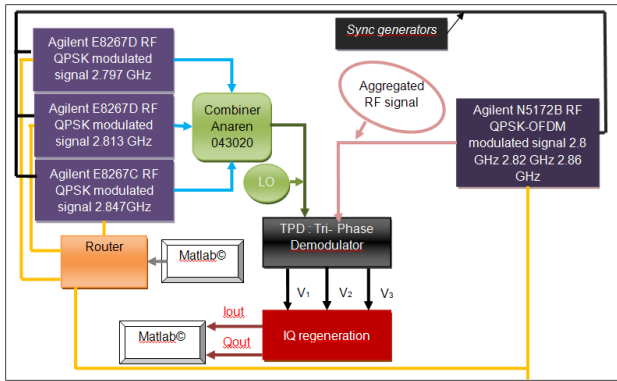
Sync generators

Agilent E8267D RF QPSK modulated signal 2.797 GHz

Agilent E8267D RF QPSK modulated signal 2.813 GHz

Agilent E8267C RF QPSK modulated signal 2.847GHz

Combiner Anaren 043020

LO

Aggregated RF signal

Agilent N5172B RF QPSK-OFDM modulated signal 2.8 GHz 2.82 GHz 2.86 GHz

Router

Matlab©

TPD : Tri- Phase Demodulator

$V_1$ $V_2$ $V_3$

Iout

Qout

Matlab©

IQ regeneration